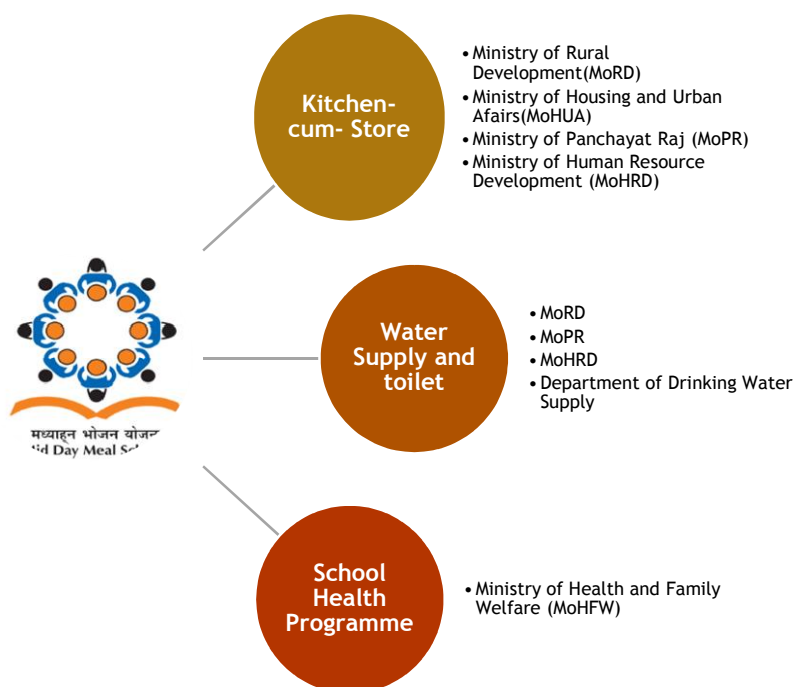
मध्याहन भोजन योजन
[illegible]id Day Meal Sc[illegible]

Kitchen-cum- Store

- Ministry of Rural Development(MoRD)
- Ministry of Housing and Urban Afairs(MoHUA)
- Ministry of Panchayat Raj (MoPR)
- Ministry of Human Resource Development (MoHRD)

Water Supply and toilet

- MoRD
- MoPR
- MoHRD
- Department of Drinking Water Supply

School Health Programme

- Ministry of Health and Family Welfare (MoHFW)